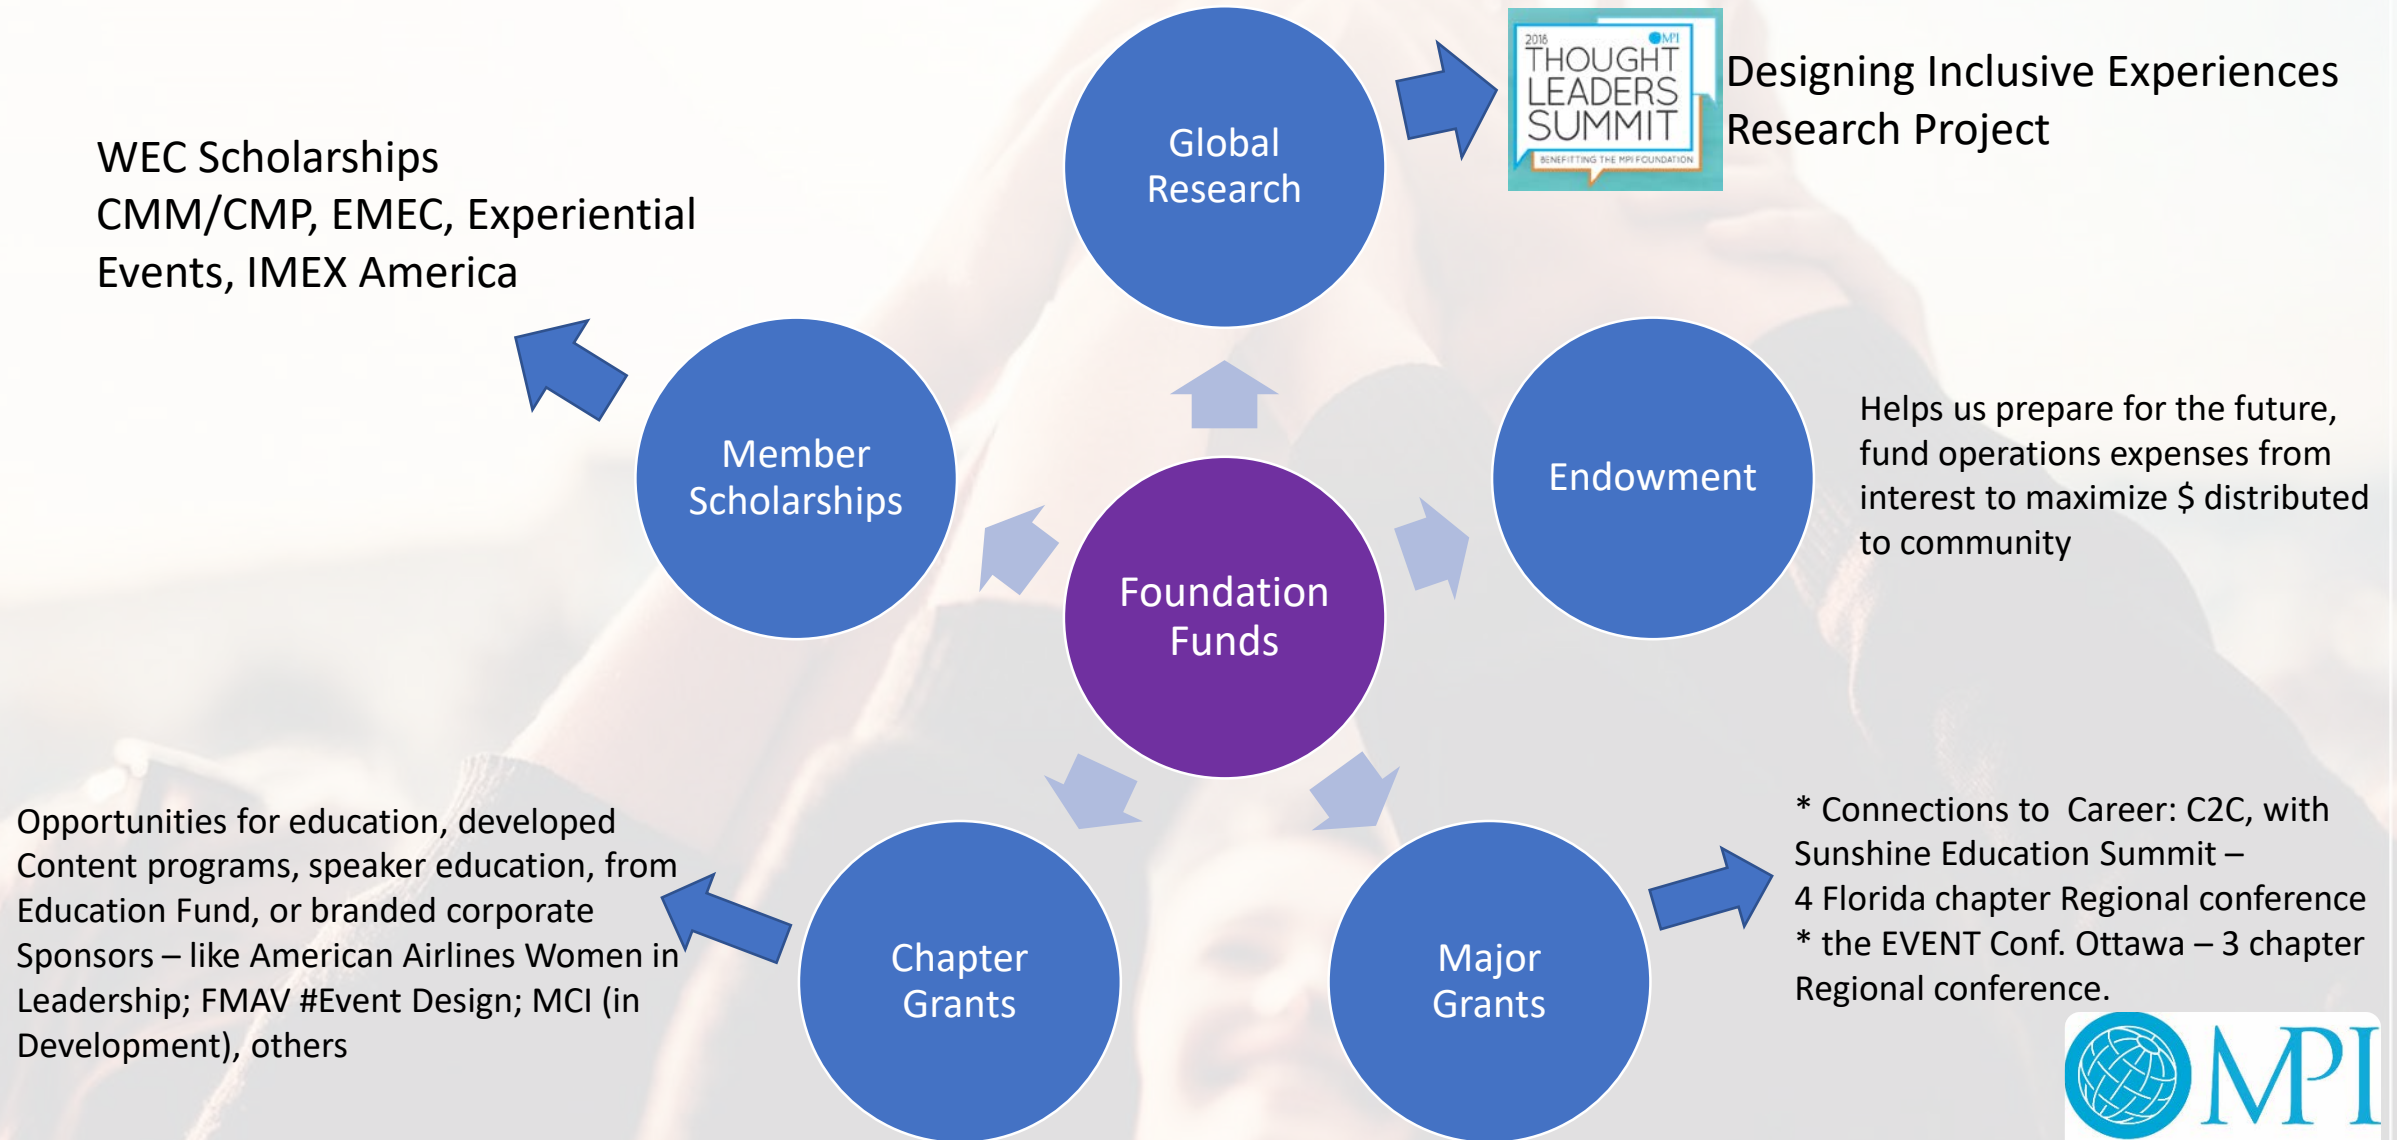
WEC Scholarships
CMM/CMP, EMEC, Experiential Events, IMEX America

Global Research

2018 MPI THOUGHT LEADERS SUMMIT BENEFITTING THE MPI FOUNDATION

Designing Inclusive Experiences Research Project

Member Scholarships

Endowment

Helps us prepare for the future, fund operations expenses from interest to maximize $ distributed to community

Foundation Funds

Opportunities for education, developed Content programs, speaker education, from Education Fund, or branded corporate Sponsors – like American Airlines Women in Leadership; FMAV #Event Design; MCI (in Development), others

Chapter Grants

Major Grants

* Connections to Career: C2C, with Sunshine Education Summit –
4 Florida chapter Regional conference
* the EVENT Conf. Ottawa – 3 chapter Regional conference.

MPI